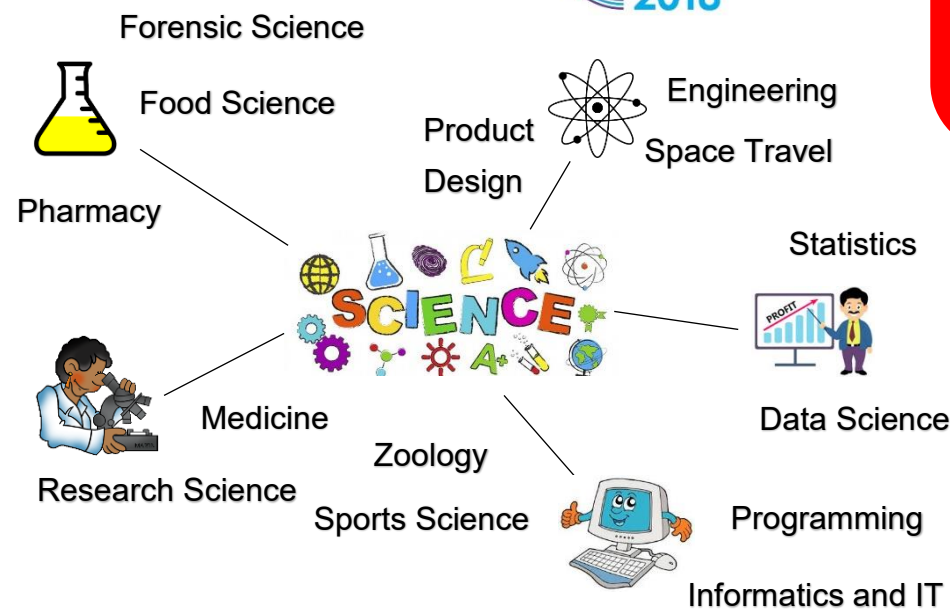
2018

Forensic Science

Food Science

Pharmacy

Product Design

Engineering

Space Travel

Statistics

SCIENCE

A+

PROFIT

Data Science

Medicine

Research Science

Zoology

Sports Science

Programming

Informatics and IT